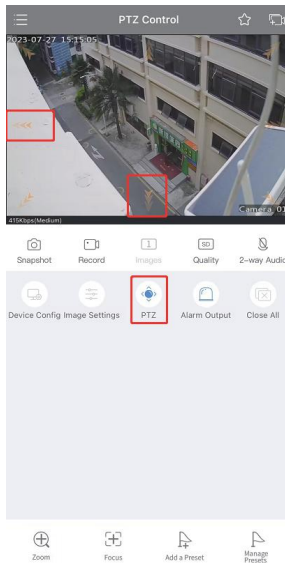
PTZ Control

2023-07-27 15:15:05

415Kbps(Medium)

Camera 01

Snapshot
Record
Images
Quality
2-way Audio

Device Config
Image Settings
PTZ
Alarm Output
Close All

Zoom
Focus
Add a Preset
Manage Presets